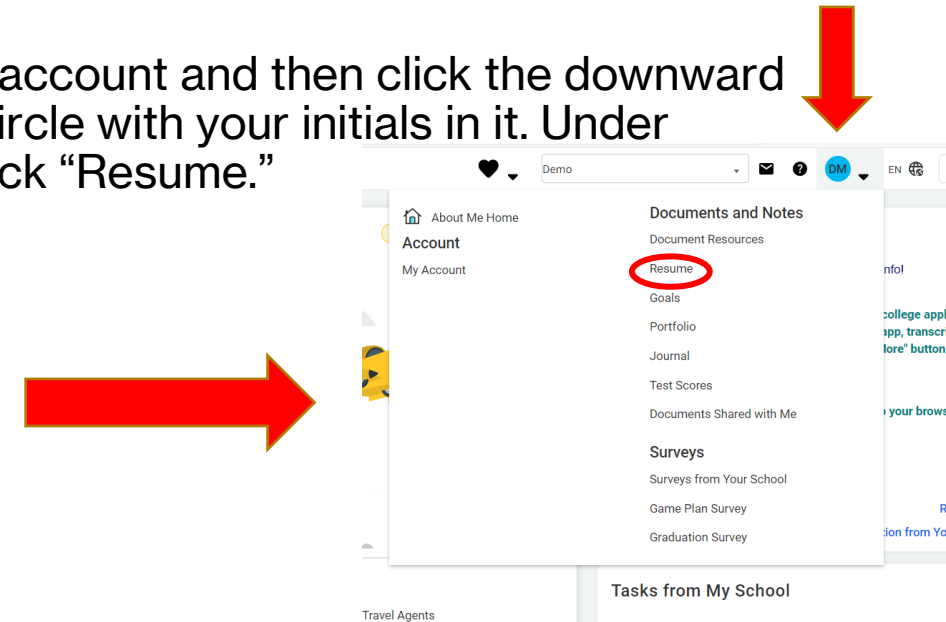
account and then click the downward
ircle with your initials in it. Under
ck “Resume.”

Demo

DM

EN

About Me Home
Account
My Account

Documents and Notes
Document Resources
Resume
Goals
Portfolio
Journal
Test Scores
Documents Shared with Me

Surveys
Surveys from Your School
Game Plan Survey
Graduation Survey

nfo!

college appl
app, transcri
ore" button

your brows

R
tion from Yo

Tasks from My School

Travel Agents